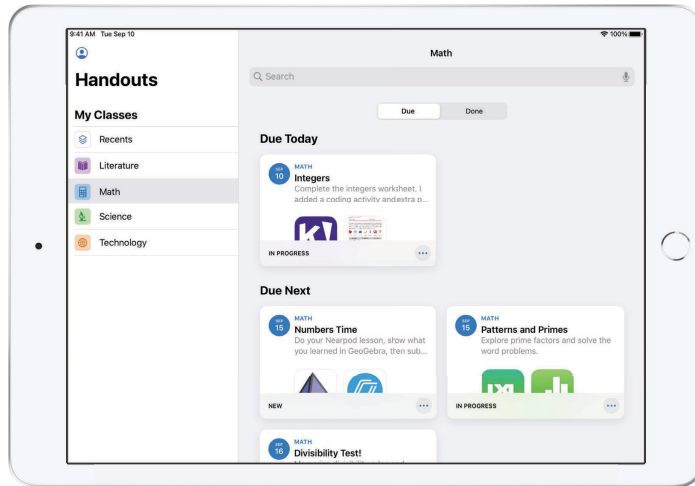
9:41 AM Tue Sep 10

100%

Handouts

My Classes

Recents

Literature

Math

Science

Technology

Math

Search

Due

Done

Due Today

SEP 10

MATH

Integers

Complete the integers worksheet. I added a coding activity andextra p...

IN PROGRESS

Due Next

SEP 15

MATH

Numbers Time

Do your Nearpod lesson, stow what you learned in GeoGebra, then sub...

NEW

SEP 15

MATH

Patterns and Primes

Explore prime factors and solve the word problems.

IN PROGRESS

SEP 16

MATH

Divisibility Test!

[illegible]